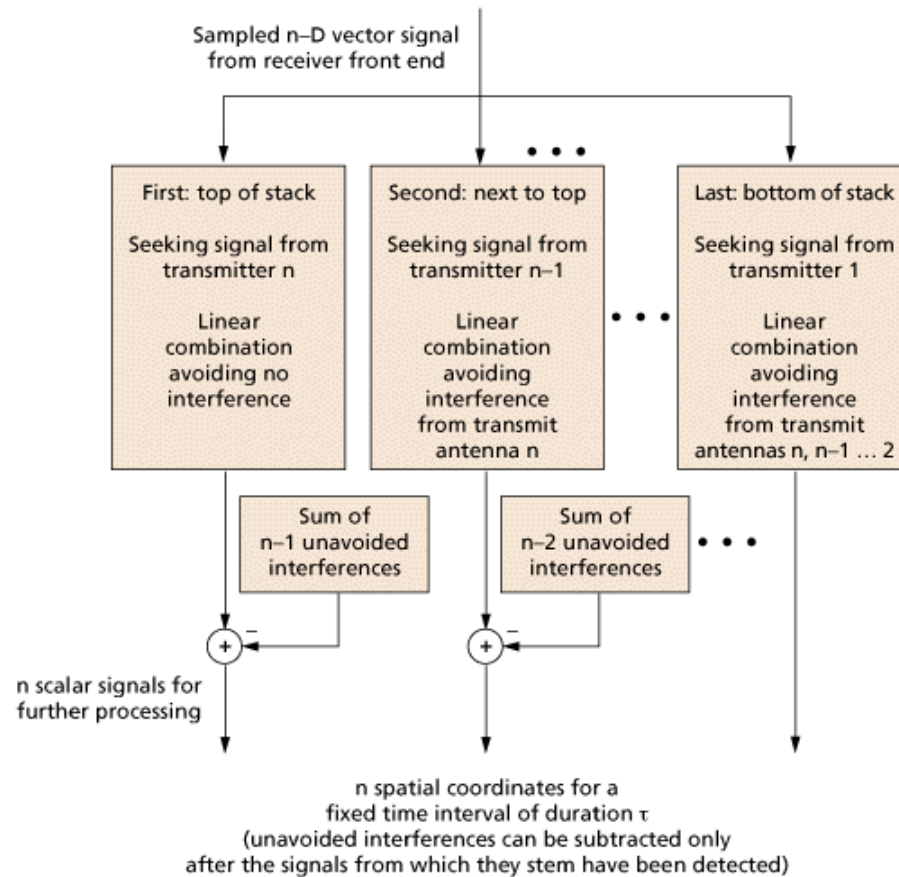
Sampled n–D vector signal from receiver front end

• • •

First: top of stack

Seeking signal from transmitter n

Linear combination avoiding no interference

Second: next to top

Seeking signal from transmitter n–1

Linear combination avoiding interference from transmit antenna n

• • •

Last: bottom of stack

Seeking signal from transmitter 1

Linear combination avoiding interference from transmit antennas n, n–1 … 2

Sum of n–1 unavoided interferences

Sum of n–2 unavoided interferences

• • •

+

–

+

–

n scalar signals for further processing

n spatial coordinates for a fixed time interval of duration $\tau$ (unavoided interferences can be subtracted only after the signals from which they stem have been detected)